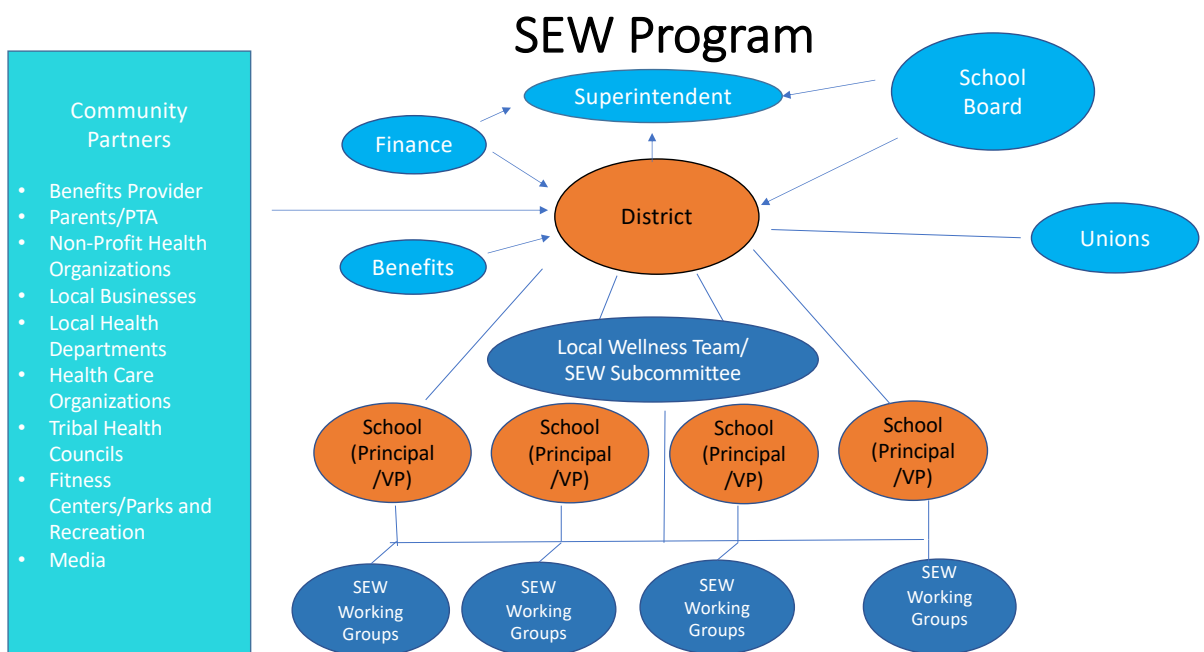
SEW Program

Community Partners

- Benefits Provider
- Parents/PTA
- Non-Profit Health Organizations
- Local Businesses
- Local Health Departments
- Health Care Organizations
- Tribal Health Councils
- Fitness Centers/Parks and Recreation
- Media

Superintendent

School Board

Finance

District

Benefits

Unions

Local Wellness Team/ SEW Subcommittee

School (Principal /VP)

School (Principal /VP)

School (Principal /VP)

School (Principal /VP)

SEW Working Groups

SEW Working Groups

SEW Working Groups

SEW Working Groups